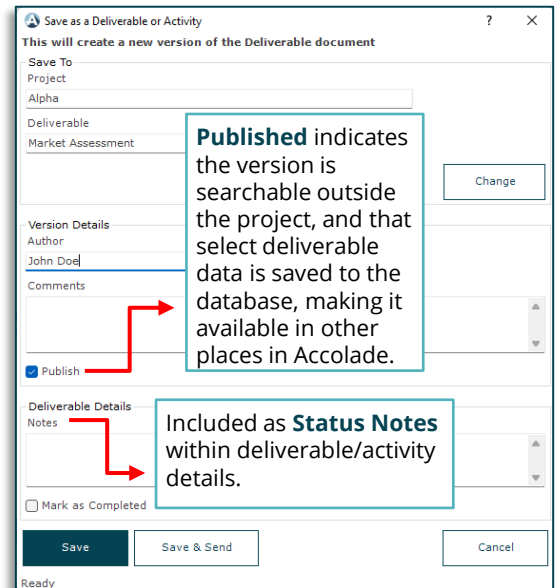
Save as a Deliverable or Activity

?

This will create a new version of the Deliverable document

Save To

Project

Alpha

Deliverable

Market Assessment

Change

Published indicates the version is searchable outside the project, and that select deliverable data is saved to the database, making it available in other places in Accolade.

Version Details

Author

John Doe

Comments

Publish

Deliverable Details

Notes

Included as Status Notes within deliverable/activity details.

Mark as Completed

Save

Save & Send

Cancel

Ready